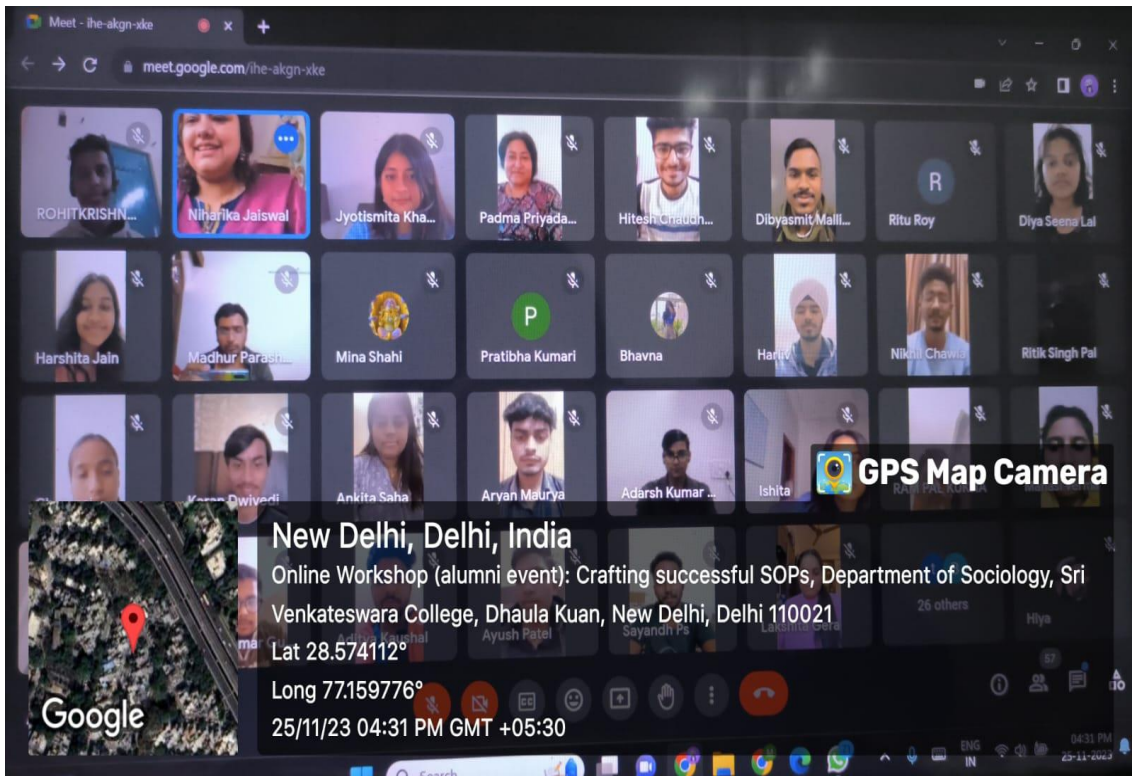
Meet - ihe-akgn-xke

meet.google.com/ihe-akgn-xke

ROHITKRISHN...
Niharika Jaiswal
Jyotismita Kha...
Padma Priyada...
Hitesh Chaudh...
Dibyasmit Malli...
R
Ritu Roy
Diya Seena Lal

Harshita Jain
Madhur Parash...
Mina Shahi
P
Pratibha Kumari
Bhavna
Hariv
Nikhil Chawla
Ritik Singh Pal

Karan Dwivedi
Ankita Saha
Aryan Maurya
Adarsh Kumar ...
Ishita

GPS Map Camera

New Delhi, Delhi, India
Online Workshop (alumni event): Crafting successful SOPs, Department of Sociology, Sri Venkateswara College, Dhaula Kuan, New Delhi, Delhi 110021
Lat 28.574112°
Long 77.159776°
25/11/23 04:31 PM GMT +05:30

Google

Aditya Kaushal
Ayush Patel
Sayandh Ps
26 others
Hiya

57

ENG
IN
04:31 PM
25-11-2023

Search